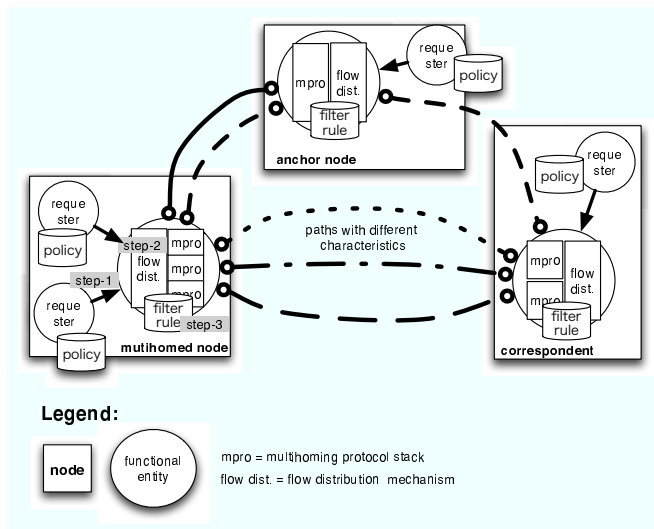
mpro

flow dist.

reque ster

policy

filter rule

anchor node

reque ster

policy

step-2

flow dist.

mpro

mpro

mpro

step-1

reque ster

policy

filter rule

step-3

mutihomed node

paths with different characteristics

policy

reque ster

mpro

mpro

flow dist.

filter rule

correspondent

Legend:

node

functional entity

mpro = multihoming protocol stack

flow dist. = flow distribution mechanism